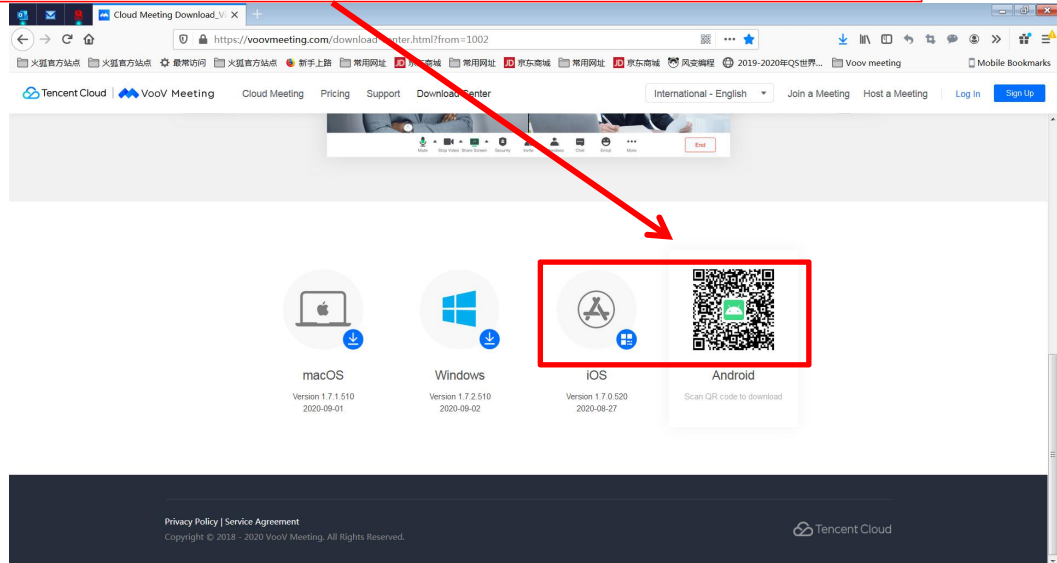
Cloud Meeting Download_V

https://voovmeeting.com/download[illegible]enter.html?from=1002

火狐官方站点 火狐官方站点 最常访问 火狐官方站点 新手上路 常用网址 京东商城 常用网址 京东商城 常用网址 京东商城 风变编程 2019-2020年QS世界... Voov meeting Mobile Bookmarks

Tencent Cloud | VooV Meeting Cloud Meeting Pricing Support Download Center International - English Join a Meeting Host a Meeting Log In Sign Up

End

macOS
Version 1.7.1.510
2020-09-01

Windows
Version 1.7.2.510
2020-09-02

iOS
Version 1.7.0.520
2020-08-27

Android
Scan QR code to download

Privacy Policy | Service Agreement
Copyright © 2018 - 2020 VooV Meeting. All Rights Reserved.

Tencent Cloud